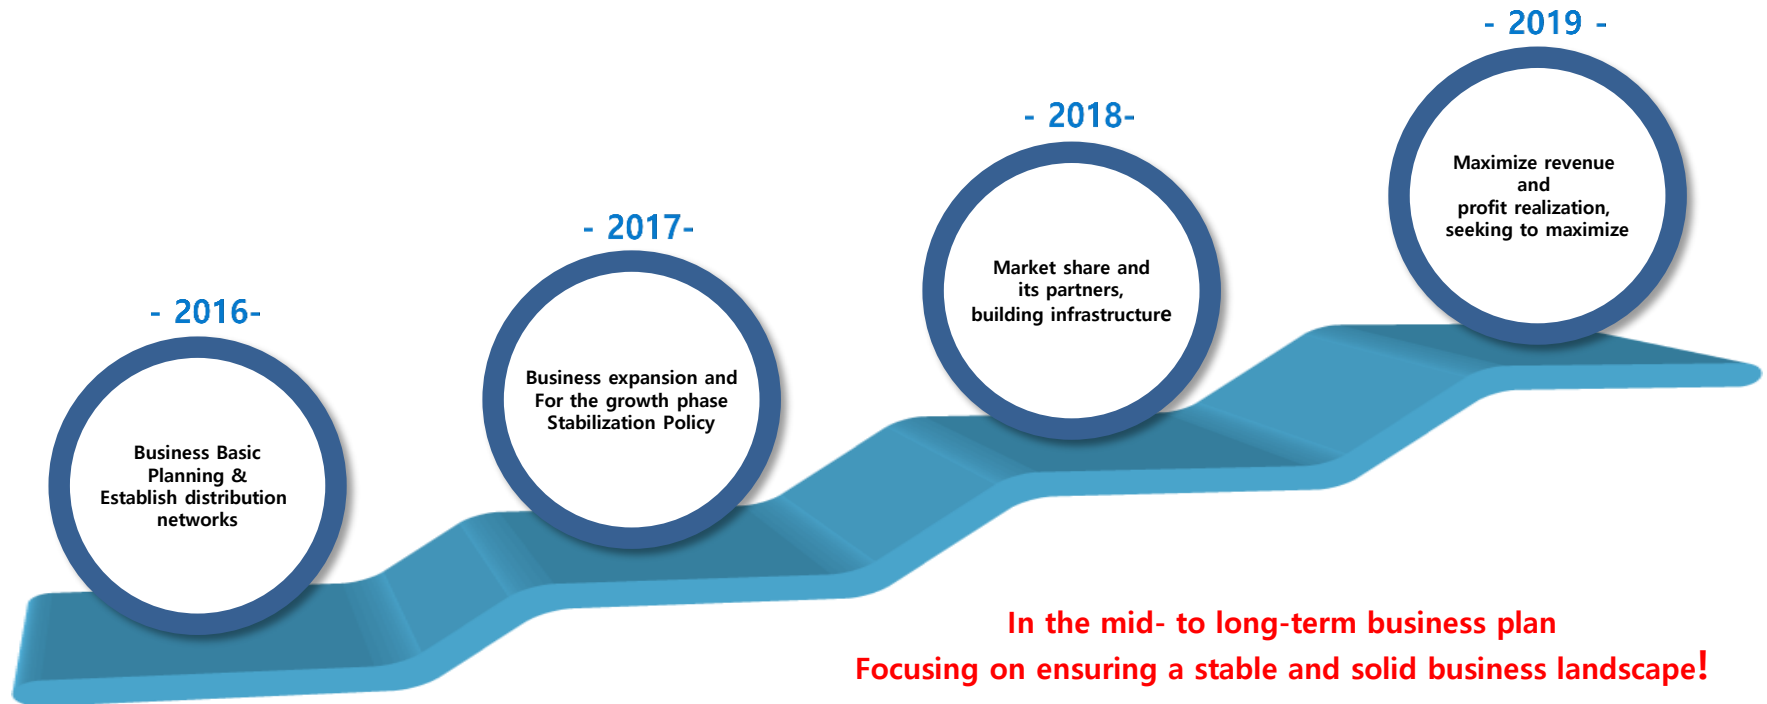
- 2016-

Business Basic Planning & Establish distribution networks

- 2017-

Business expansion and For the growth phase Stabilization Policy

- 2018-

Market share and its partners, building infrastructure

- 2019 -

Maximize revenue and profit realization, seeking to maximize

In the mid- to long-term business plan
Focusing on ensuring a stable and solid business landscape!